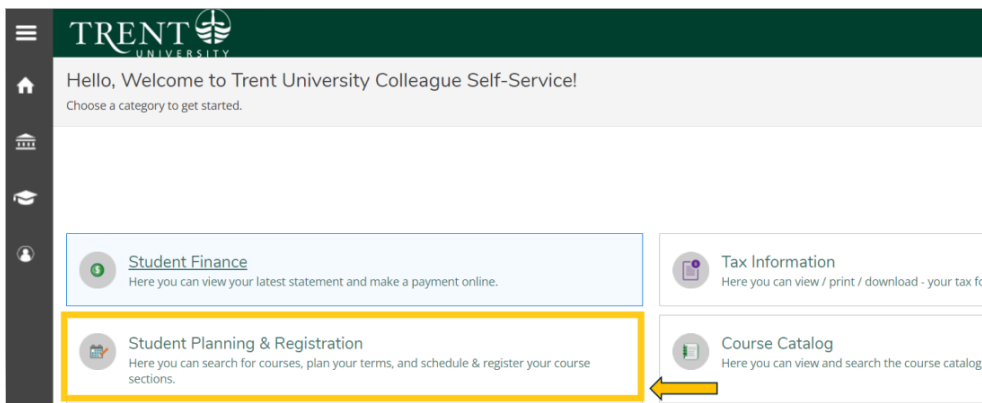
TRENT UNIVERSITY

Hello, Welcome to Trent University Colleague Self-Service!

Choose a category to get started.

Student Finance
Here you can view your latest statement and make a payment online.

Tax Information
Here you can view / print / download - your tax fo

Student Planning & Registration
Here you can search for courses, plan your terms, and schedule & register your course sections.

Course Catalog
Here you can view and search the course catalog